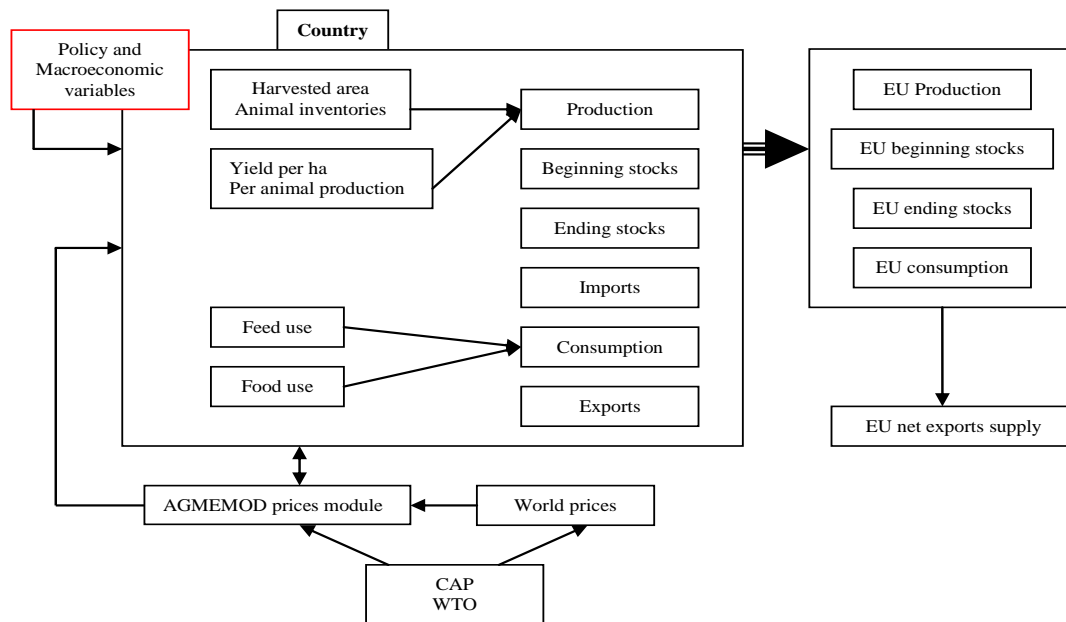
Policy and Macroeconomic variables

Country

Harvested area
Animal inventories

Yield per ha
Per animal production

Production

Beginning stocks

Ending stocks

Imports

Feed use

Food use

Consumption

Exports

EU Production

EU beginning stocks

EU ending stocks

EU consumption

EU net exports supply

AGMEMOD prices module

World prices

CAP
WTO